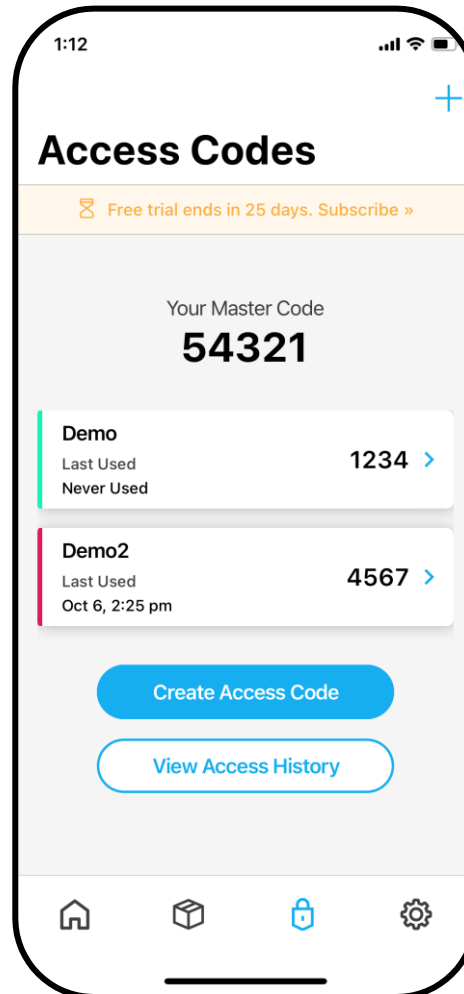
1:12

+

Access Codes

Free trial ends in 25 days. Subscribe »

Your Master Code
54321

Demo
Last Used
Never Used
1234 >

Demo2
Last Used
Oct 6, 2:25 pm
4567 >

Create Access Code

View Access History